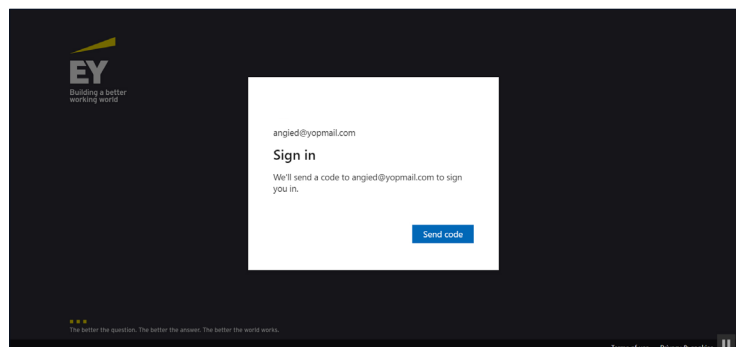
EY
Building a better working world

angied@yopmail.com

Sign in

We'll send a code to angied@yopmail.com to sign you in.

Send code

The better the question. The better the answer. The better the world works.

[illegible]